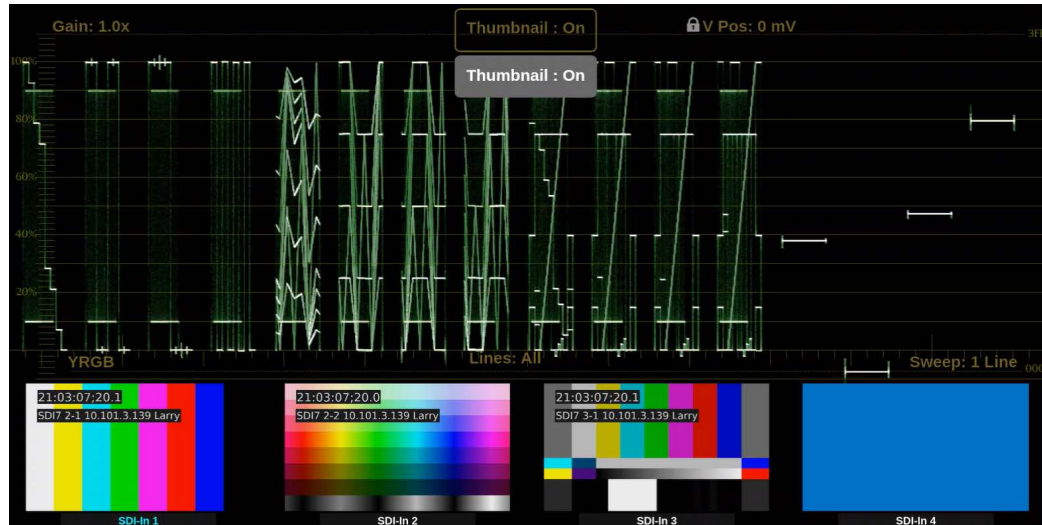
Gain: 1.0x

Thumbnail : On

V Pos: 0 mV

3FI

Thumbnail : On

100%

80%

60%

40%

20%

YRGB

Lines: All

Sweep: 1 Line

000

21:03:07;20.1
SDI7 2-1 10.101.3.139 Larry

21:03:07;20.0
SDI7 2-2 10.101.3.139 Larry

21:03:07;20.1
SDI7 3-1 10.101.3.139 Larry

SDI-In 1

SDI-In 2

SDI-In 3

SDI-In 4